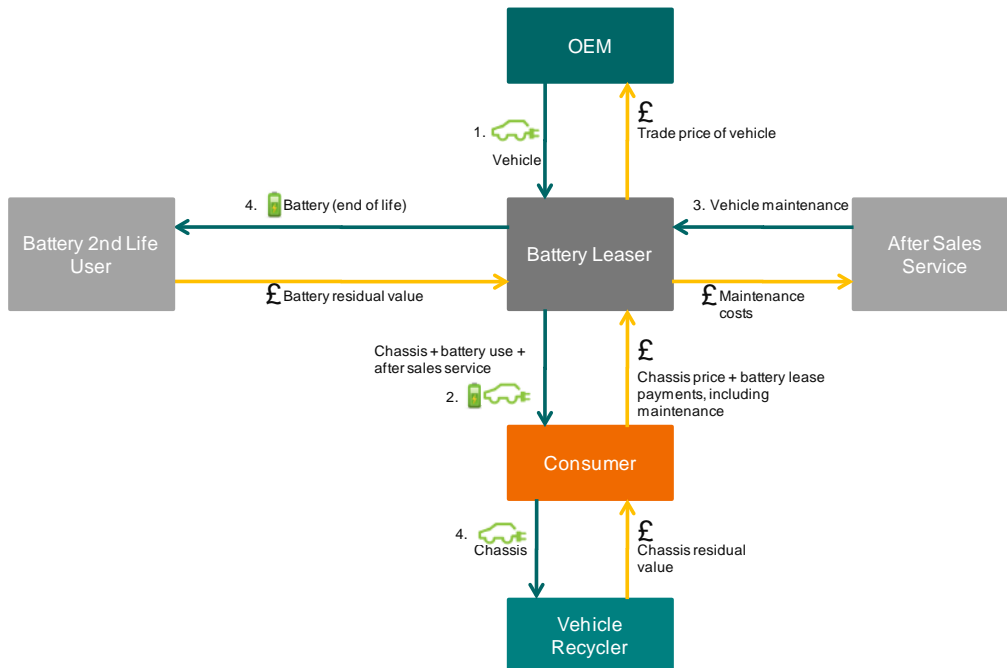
OEM

1. Vehicle

£ Trade price of vehicle

Battery 2nd Life User

4. Battery (end of life)

£ Battery residual value

Battery Leaser

3. Vehicle maintenance

After Sales Service

£ Maintenance costs

Chassis + battery use + after sales service

2.

£ Chassis price + battery lease payments, including maintenance

Consumer

4. Chassis

£ Chassis residual value

Vehicle Recycler